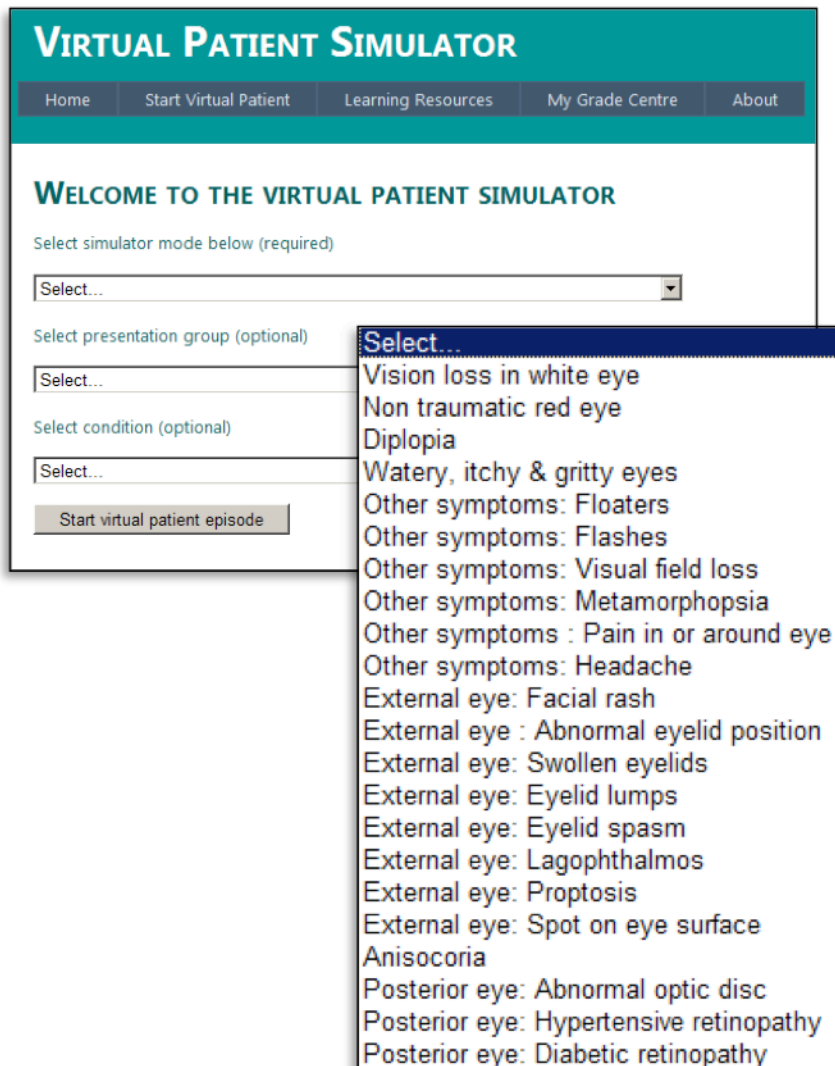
VIRTUAL PATIENT SIMULATOR

Home | Start Virtual Patient | Learning Resources | My Grade Centre | About

WELCOME TO THE VIRTUAL PATIENT SIMULATOR

Select simulator mode below (required)

Select...

Select presentation group (optional)

Select...

Select condition (optional)

Select...

Start virtual patient episode

Select...
Vision loss in white eye
Non traumatic red eye
Diplopia
Watery, itchy & gritty eyes
Other symptoms: Floaters
Other symptoms: Flashes
Other symptoms: Visual field loss
Other symptoms: Metamorphopsia
Other symptoms : Pain in or around eye
Other symptoms: Headache
External eye: Facial rash
External eye : Abnormal eyelid position
External eye: Swollen eyelids
External eye: Eyelid lumps
External eye: Eyelid spasm
External eye: Lagophthalmos
External eye: Proptosis
External eye: Spot on eye surface
Anisocoria
Posterior eye: Abnormal optic disc
Posterior eye: Hypertensive retinopathy
Posterior eye: Diabetic retinopathy